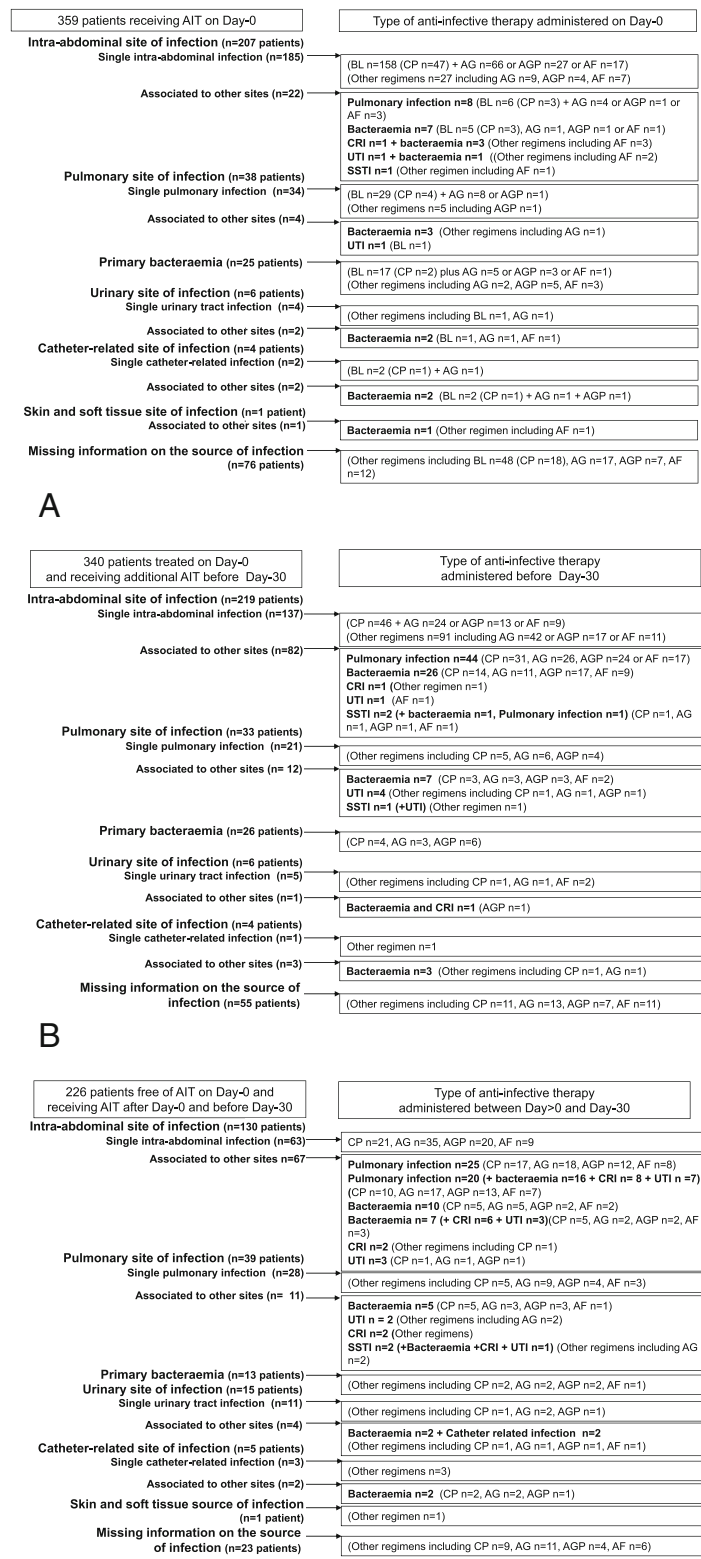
359 patients receiving AIT on Day-0

Type of anti-infective therapy administered on Day-0

Intra-abdominal site of infection (n=207 patients)
Single intra-abdominal infection (n=185)

(BL n=158 (CP n=47) + AG n=66 or AGP n=27 or AF n=17)
(Other regimens n=27 including AG n=9, AGP n=4, AF n=7)

Associated to other sites (n=22)

Pulmonary infection n=8 (BL n=6 (CP n=3) + AG n=4 or AGP n=1 or AF n=3)
Bacteraemia n=7 (BL n=5 (CP n=3), AG n=1, AGP n=1 or AF n=1)
CRI n=1 + bacteraemia n=3 (Other regimens including AF n=3)
UTI n=1 + bacteraemia n=1 ((Other regimens including AF n=2)
SSTI n=1 (Other regimen including AF n=1)

Pulmonary site of infection (n=38 patients)
Single pulmonary infection (n=34)

(BL n=29 (CP n=4) + AG n=8 or AGP n=1)
(Other regimens n=5 including AGP n=1)

Associated to other sites (n=4)

Bacteraemia n=3 (Other regimens including AG n=1)
UTI n=1 (BL n=1)

Primary bacteraemia (n=25 patients)

(BL n=17 (CP n=2) plus AG n=5 or AGP n=3 or AF n=1)
(Other regimens including AG n=2, AGP n=5, AF n=3)

Urinary site of infection (n=6 patients)
Single urinary tract infection (n=4)

(Other regimens including BL n=1, AG n=1)

Associated to other sites (n=2)

Bacteraemia n=2 (BL n=1, AG n=1, AF n=1)

Catheter-related site of infection (n=4 patients)
Single catheter-related infection (n=2)

(BL n=2 (CP n=1) + AG n=1)

Associated to other sites (n=2)

Bacteraemia n=2 (BL n=2 (CP n=1) + AG n=1 + AGP n=1)

Skin and soft tissue site of infection (n=1 patient)
Associated to other sites (n=1)

Bacteraemia n=1 (Other regimen including AF n=1)

Missing information on the source of infection (n=76 patients)

(Other regimens including BL n=48 (CP n=18), AG n=17, AGP n=7, AF n=12)

A

340 patients treated on Day-0 and receiving additional AIT before Day-30

Type of anti-infective therapy administered before Day-30

Intra-abdominal site of infection (n=219 patients)
Single intra-abdominal infection (n=137)

(CP n=46 + AG n=24 or AGP n=13 or AF n=9)
(Other regimens n=91 including AG n=42 or AGP n=17 or AF n=11)

Associated to other sites (n=82)

Pulmonary infection n=44 (CP n=31, AG n=26, AGP n=24 or AF n=17)
Bacteraemia n=26 (CP n=14, AG n=11, AGP n=17, AF n=9)
CRI n=1 (Other regimen n=1)
UTI n=1 (AF n=1)
SSTI n=2 (+ bacteraemia n=1, Pulmonary infection n=1) (CP n=1, AG n=1, AGP n=1, AF n=1)

Pulmonary site of infection (n=33 patients)
Single pulmonary infection (n=21)

(Other regimens including CP n=5, AG n=6, AGP n=4)

Associated to other sites (n= 12)

Bacteraemia n=7 (CP n=3, AG n=3, AGP n=3, AF n=2)
UTI n=4 (Other regimens including CP n=1, AG n=1, AGP n=1)
SSTI n=1 (+UTI) (Other regimen n=1)

Primary bacteraemia (n=26 patients)

(CP n=4, AG n=3, AGP n=6)

Urinary site of infection (n=6 patients)
Single urinary tract infection (n=5)

(Other regimens including CP n=1, AG n=1, AF n=2)

Associated to other sites (n=1)

Bacteraemia and CRI n=1 (AGP n=1)

Catheter-related site of infection (n=4 patients)
Single catheter-related infection (n=1)

Other regimen n=1

Associated to other sites (n=3)

Bacteraemia n=3 (Other regimens including CP n=1, AG n=1)

Missing information on the source of infection (n=55 patients)

(Other regimens including CP n=11, AG n=13, AGP n=7, AF n=11)

B

226 patients free of AIT on Day-0 and receiving AIT after Day-0 and before Day-30

Type of anti-infective therapy administered between Day>0 and Day-30

Intra-abdominal site of infection (n=130 patients)
Single intra-abdominal infection (n=63)

CP n=21, AG n=35, AGP n=20, AF n=9

Associated to other sites n=67

Pulmonary infection n=25 (CP n=17, AG n=18, AGP n=12, AF n=8)
Pulmonary infection n=20 (+ bacteraemia n=16 + CRI n= 8 + UTI n =7) (CP n=10, AG n=17, AGP n=13, AF n=7)
Bacteraemia n=10 (CP n=5, AG n=5, AGP n=2, AF n=2)
Bacteraemia n= 7 (+ CRI n=6 + UTI n=3)(CP n=5, AG n=2, AGP n=2, AF n=3)
CRI n=2 (Other regimens including CP n=1)
UTI n=3 (CP n=1, AG n=1, AGP n=1)

Pulmonary site of infection (n=39 patients)
Single pulmonary infection (n=28)

(Other regimens including CP n=5, AG n=9, AGP n=4, AF n=3)

Associated to other sites (n= 11)

Bacteraemia n=5 (CP n=5, AG n=3, AGP n=3, AF n=1)
UTI n = 2 (Other regimens including AG n=2)
CRI n=2 (Other regimens)
SSTI n=2 (+Bacteraemia +CRI + UTI n=1) (Other regimens including AG n=2)

Primary bacteraemia (n=13 patients)

(Other regimens including CP n=2, AG n=2, AGP n=2, AF n=1)

Urinary site of infection (n=15 patients)
Single urinary tract infection (n=11)

(Other regimens including CP n=1, AG n=2, AGP n=1)

Associated to other sites (n=4)

Bacteraemia n=2 + Catheter related infection n=2
(Other regimens including CP n=1, AG n=1, AGP n=1, AF n=1)

Catheter-related site of infection (n=5 patients)
Single catheter-related infection (n=3)

(Other regimens n=3)

Associated to other sites (n=2)

Bacteraemia n=2 (CP n=2, AG n=2, AGP n=1)

Skin and soft tissue source of infection (n=1 patient)

(Other regimen n=1)

Missing information on the source of infection (n=23 patients)

(Other regimens including CP n=9, AG n=11, AGP n=4, AF n=6)